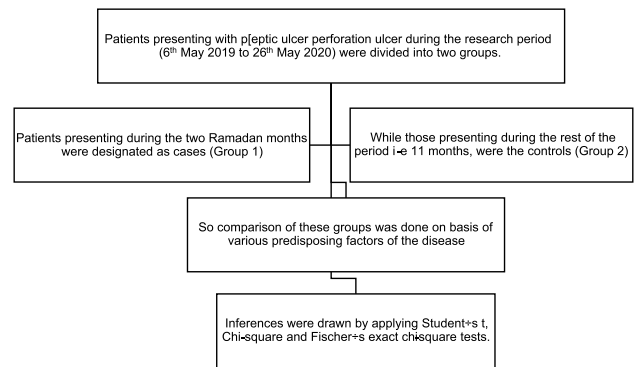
Patients presenting with p[eptic ulcer perforation ulcer during the research period ($6^{th}$ May 2019 to $26^{th}$ May 2020) were divided into two groups.

Patients presenting during the two Ramadan months were designated as cases (Group 1)

While those presenting during the rest of the period i‑e 11 months, were the controls (Group 2)

So comparison of these groups was done on basis of various predisposing factors of the disease

Inferences were drawn by applying Student÷s t, Chi-square and Fischer÷s exact chi-square tests.